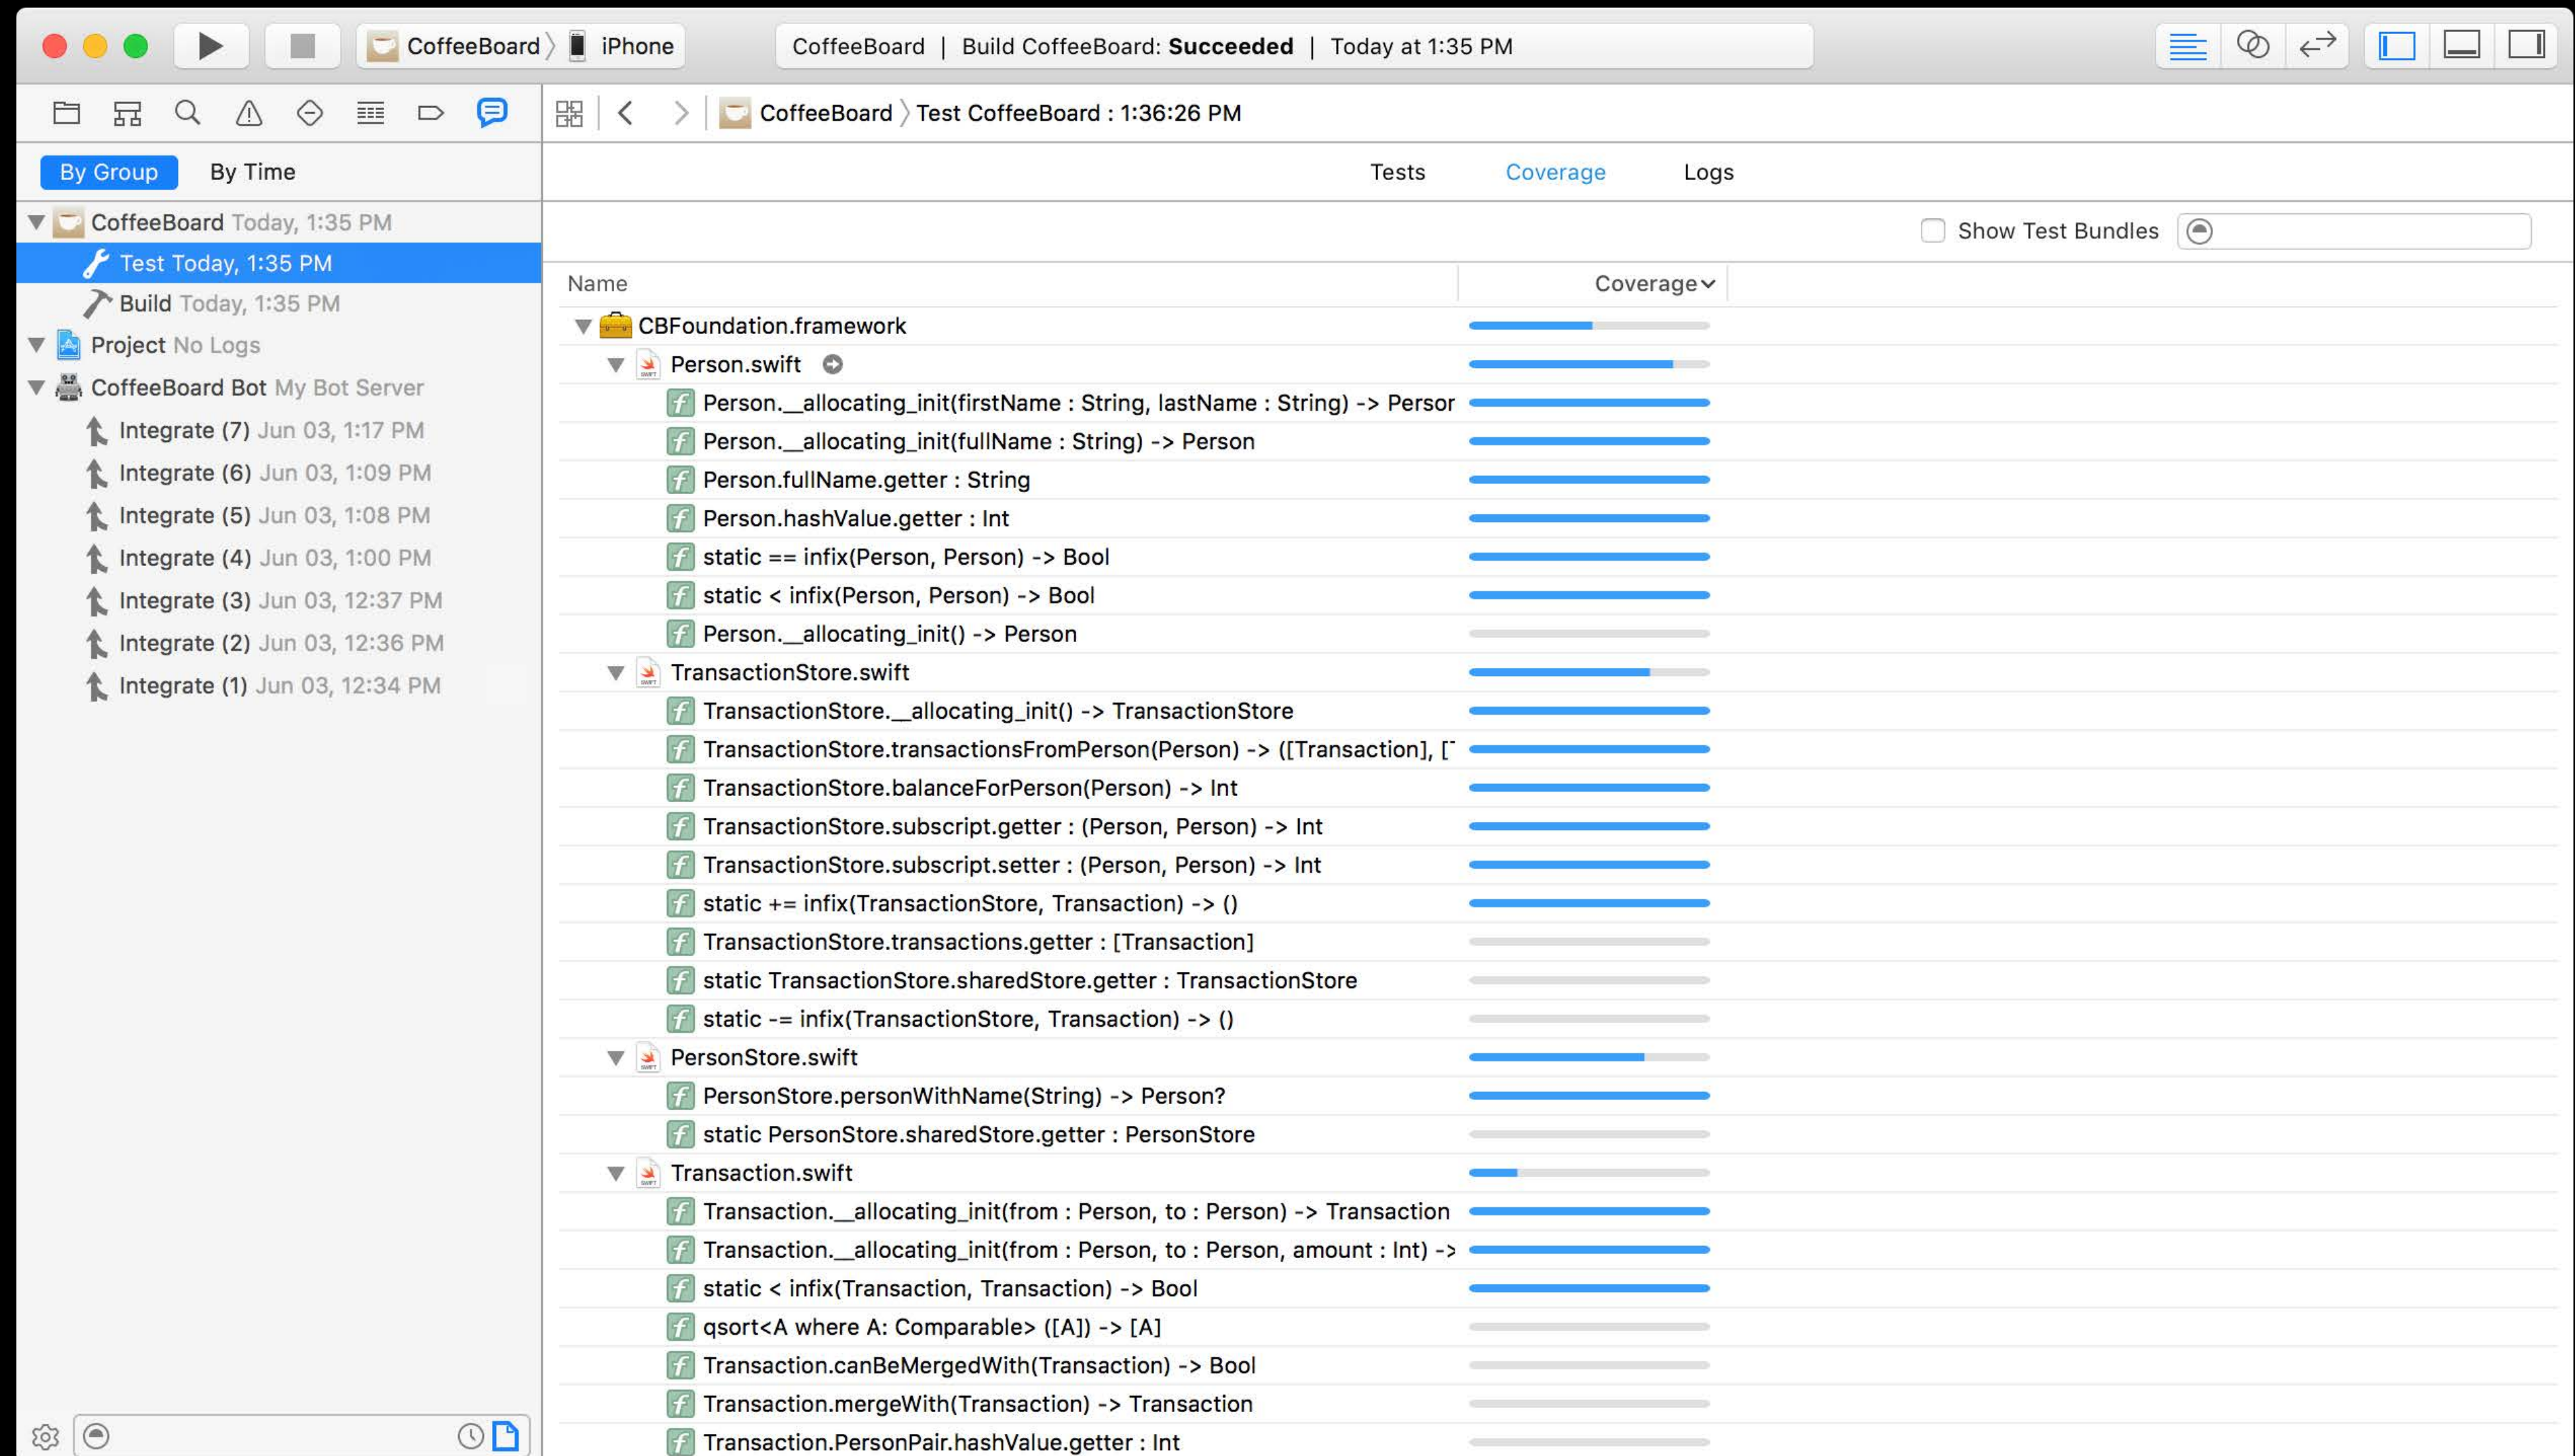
CoffeeBoard 〉 iPhone

CoffeeBoard | Build CoffeeBoard: **Succeeded** | Today at 1:35 PM

CoffeeBoard 〉 Test CoffeeBoard : 1:36:26 PM

By Group By Time

CoffeeBoard Today, 1:35 PM
Test Today, 1:35 PM
Build Today, 1:35 PM
Project No Logs
CoffeeBoard Bot My Bot Server
Integrate (7) Jun 03, 1:17 PM
Integrate (6) Jun 03, 1:09 PM
Integrate (5) Jun 03, 1:08 PM
Integrate (4) Jun 03, 1:00 PM
Integrate (3) Jun 03, 12:37 PM
Integrate (2) Jun 03, 12:36 PM
Integrate (1) Jun 03, 12:34 PM

Tests Coverage Logs

Show Test Bundles

Name Coverage

CBFoundation.framework
Person.swift
Person.__allocating_init(firstName : String, lastName : String) -> Persor
Person.__allocating_init(fullName : String) -> Person
Person.fullName.getter : String
Person.hashValue.getter : Int
static == infix(Person, Person) -> Bool
static < infix(Person, Person) -> Bool
Person.__allocating_init() -> Person
TransactionStore.swift
TransactionStore.__allocating_init() -> TransactionStore
TransactionStore.transactionsFromPerson(Person) -> ([Transaction], [
TransactionStore.balanceForPerson(Person) -> Int
TransactionStore.subscript.getter : (Person, Person) -> Int
TransactionStore.subscript.setter : (Person, Person) -> Int
static += infix(TransactionStore, Transaction) -> ()
TransactionStore.transactions.getter : [Transaction]
static TransactionStore.sharedStore.getter : TransactionStore
static -= infix(TransactionStore, Transaction) -> ()
PersonStore.swift
PersonStore.personWithName(String) -> Person?
static PersonStore.sharedStore.getter : PersonStore
Transaction.swift
Transaction.__allocating_init(from : Person, to : Person) -> Transaction
Transaction.__allocating_init(from : Person, to : Person, amount : Int) ->
static < infix(Transaction, Transaction) -> Bool
qsort<A where A: Comparable> ([A]) -> [A]
Transaction.canBeMergedWith(Transaction) -> Bool
Transaction.mergeWith(Transaction) -> Transaction
Transaction.PersonPair.hashValue.getter : Int